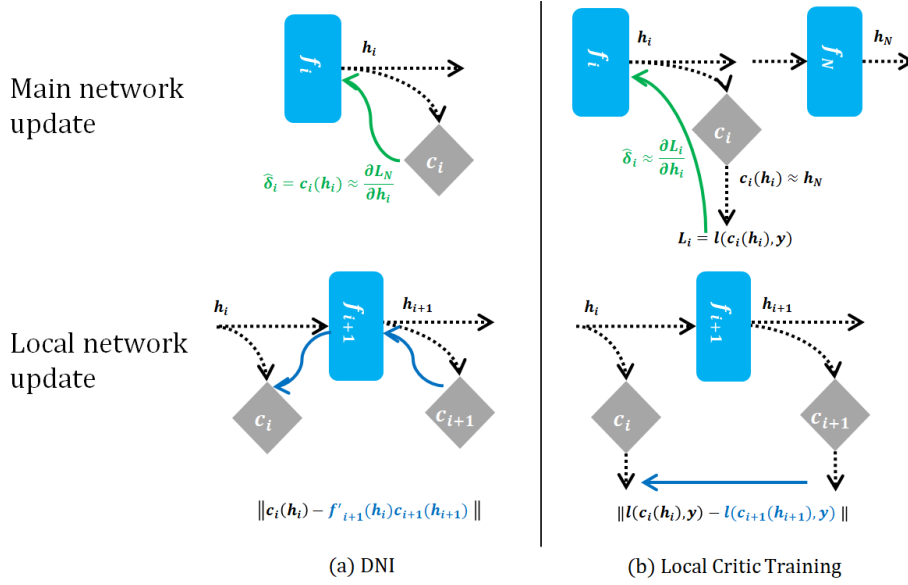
Main network update

$f_i$

$h_i$

$c_i$

$\hat{\delta}_i = c_i(h_i) \approx \frac{\partial L_N}{\partial h_i}$

$f_i$

$h_i$

$f_N$

$h_N$

$c_i$

$\hat{\delta}_i \approx \frac{\partial L_i}{\partial h_i}$

$c_i(h_i) \approx h_N$

$L_i = l(c_i(h_i), y)$

Local network update

$h_i$

$f_{i+1}$

$h_{i+1}$

$c_i$

$c_{i+1}$

$\|c_i(h_i) - f'_{i+1}(h_i)c_{i+1}(h_{i+1})\|$

$h_i$

$f_{i+1}$

$h_{i+1}$

$c_i$

$c_{i+1}$

$\|l(c_i(h_i), y) - l(c_{i+1}(h_{i+1}), y)\|$

(a) DNI

(b) Local Critic Training